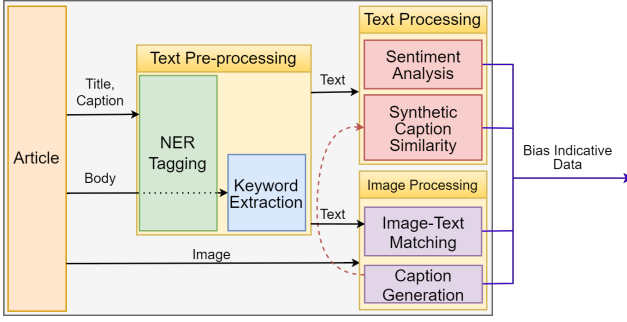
Article

Title, Caption

Body

Image

Text Pre-processing

NER Tagging

Keyword Extraction

Text

Text

Text Processing

Sentiment Analysis

Synthetic Caption Similarity

Image Processing

Image-Text Matching

Caption Generation

Bias Indicative Data